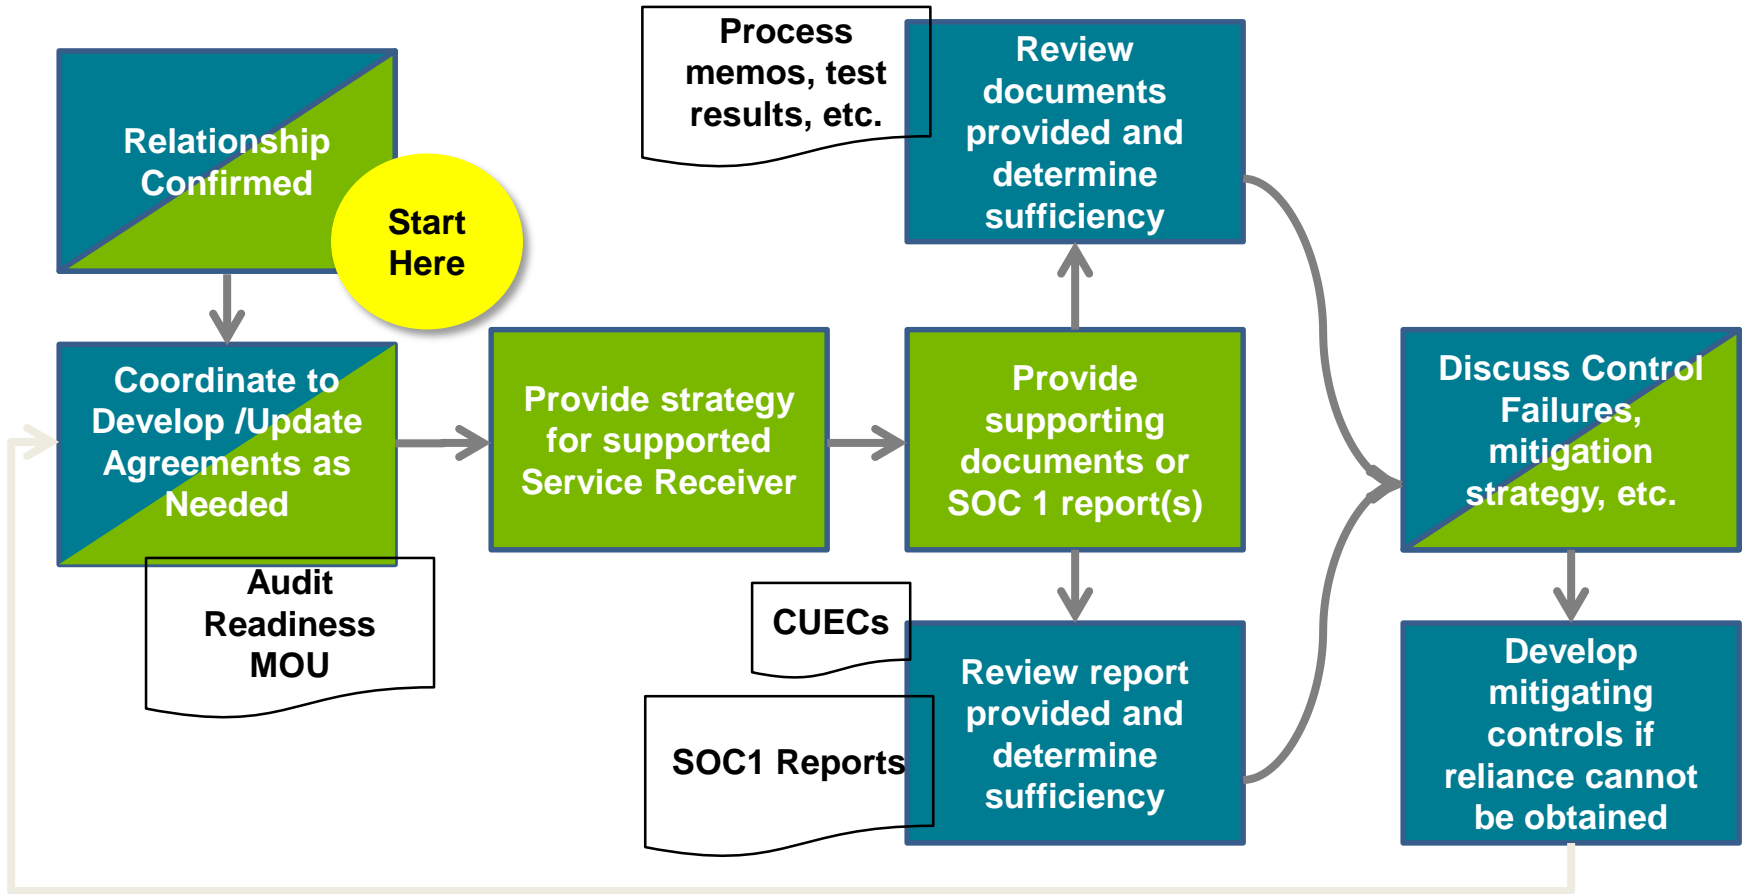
Relationship Confirmed

Start Here

Coordinate to Develop /Update Agreements as Needed

Audit Readiness MOU

Provide strategy for supported Service Receiver

Process memos, test results, etc.

Review documents provided and determine sufficiency

Provide supporting documents or SOC 1 report(s)

CUECs

SOC1 Reports

Review report provided and determine sufficiency

Discuss Control Failures, mitigation strategy, etc.

Develop mitigating controls if reliance cannot be obtained